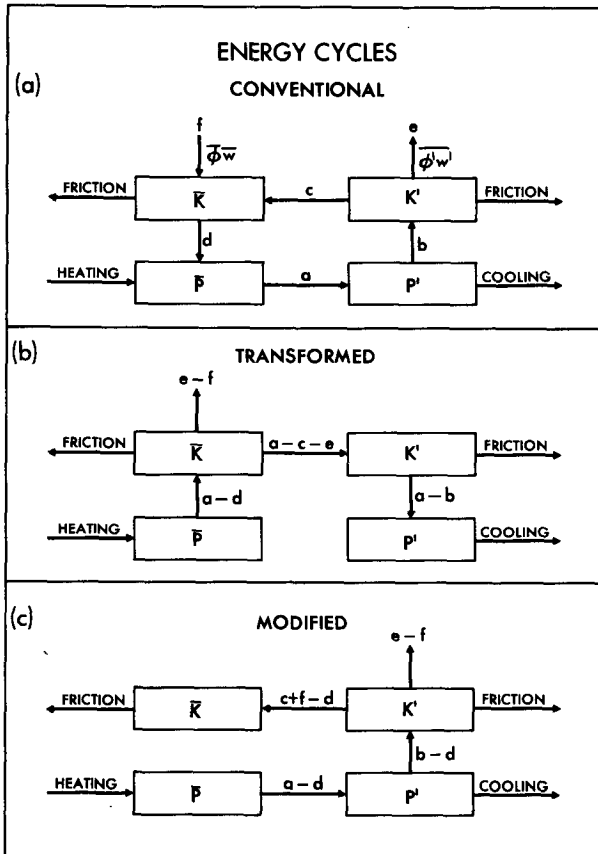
ENERGY CYCLES

(a)

CONVENTIONAL

f

$\overline{\phi}\,\overline{w}$

e

$\overline{\phi' w'}$

FRICTION

$\overline{K}$

c

$K'$

FRICTION

d

b

HEATING

$\overline{P}$

a

$P'$

COOLING

(b)

TRANSFORMED

e − f

FRICTION

$\overline{K}$

a − c − e

$K'$

FRICTION

a − d

a − b

HEATING

$\overline{P}$

$P'$

COOLING

(c)

MODIFIED

e − f

FRICTION

$\overline{K}$

c+f − d

$K'$

FRICTION

b − d

HEATING

$\overline{P}$

a − d

$P'$

COOLING